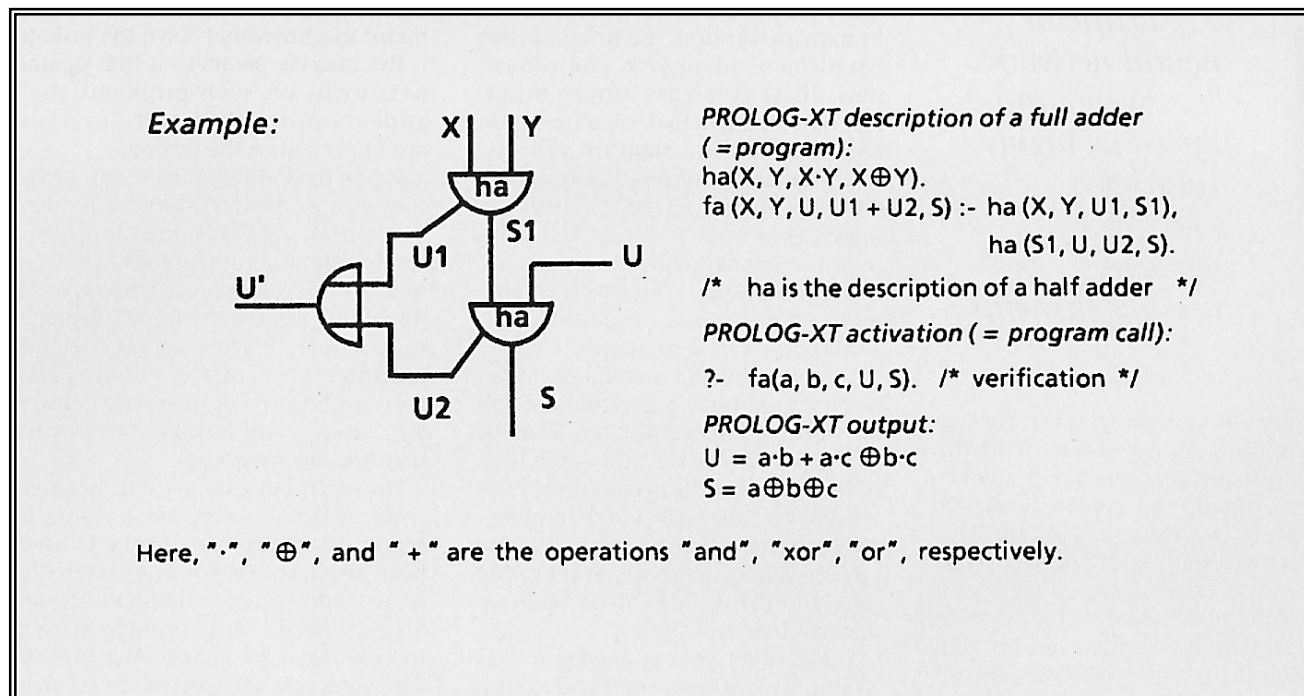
Example:

X Y

ha

S1

U1

U

U'

ha

U2

S

PROLOG-XT description of a full adder (= program):
ha(X, Y, X·Y, X⊕Y).
fa (X, Y, U, U1 + U2, S) :- ha (X, Y, U1, S1),
ha (S1, U, U2, S).

/* ha is the description of a half adder */

PROLOG-XT activation (= program call):

?- fa(a, b, c, U, S). /* verification */

PROLOG-XT output:
U = a·b + a·c ⊕b·c
S = a⊕b⊕c

Here, "·", "⊕", and " + " are the operations "and", "xor", "or", respectively.